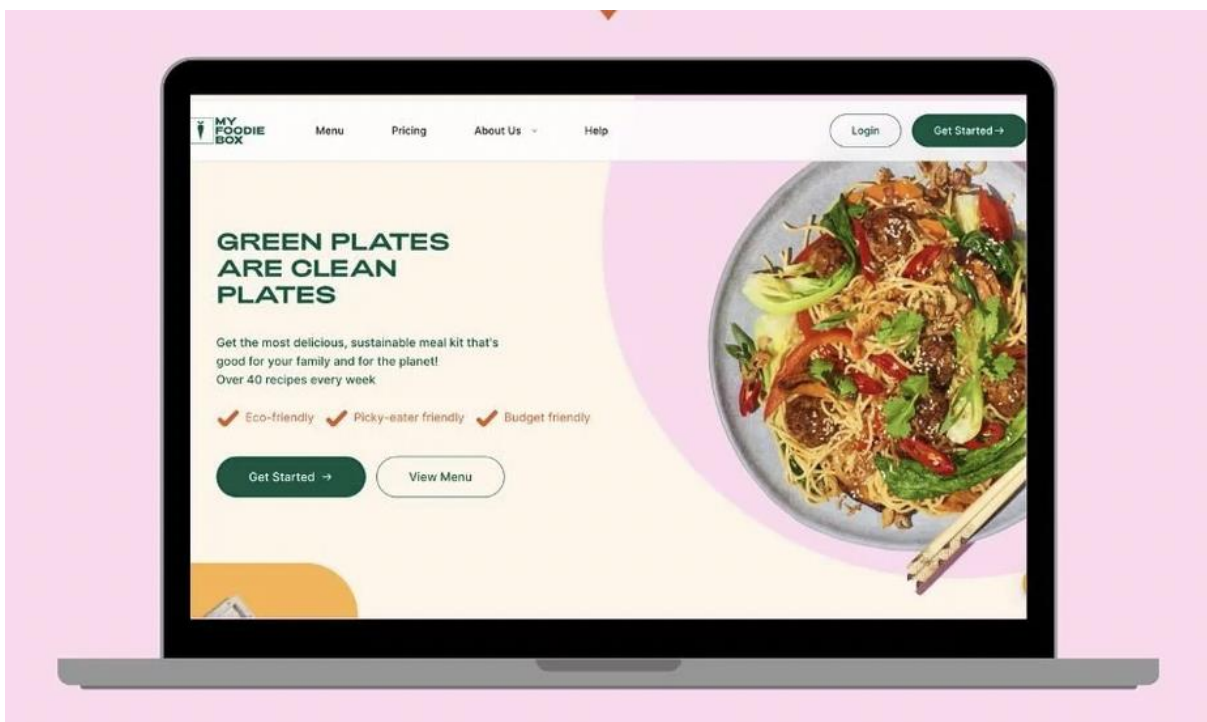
MY FOODIE BOX

Menu

Pricing

About Us

Help

Login

Get Started →

GREEN PLATES ARE CLEAN PLATES

Get the most delicious, sustainable meal kit that's good for your family and for the planet!
Over 40 recipes every week

Eco-friendly Picky-eater friendly Budget friendly

Get Started →

View Menu